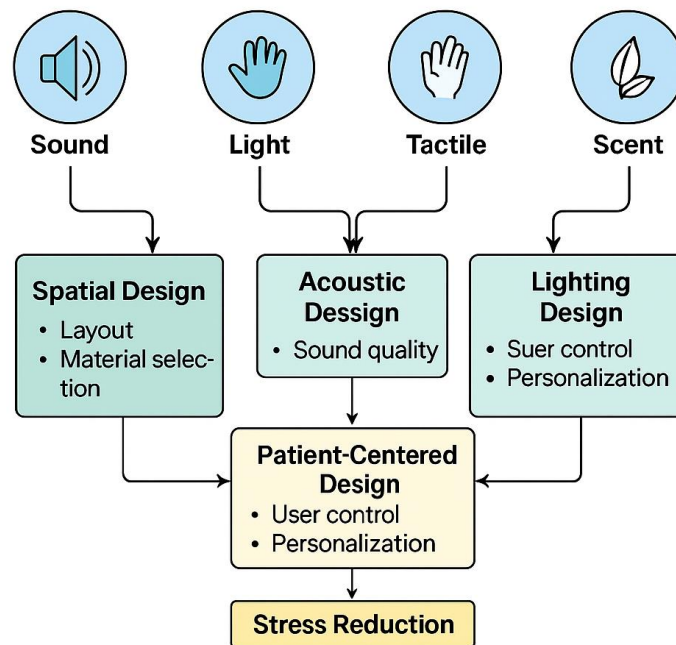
Sound

Light

Tactile

Scent

Spatial Design
• Layout
• Material selection

Acoustic Design
• Sound quality

Lighting Design
• Suer control
• Personalization

Patient-Centered Design
• User control
• Personalization

Stress Reduction